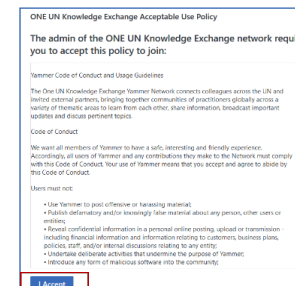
ONE UN Knowledge Exchange Acceptable Use Policy

The admin of the ONE UN Knowledge Exchange network requ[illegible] you to accept this policy to join:

Yammer Code of Conduct and Usage Guidelines

The One UN Knowledge Exchange Yammer Network connects colleagues across the UN and invited external partners, bringing together communities of practitioners globally across a variety of thematic areas to learn from each other, share information, broadcast important updates and discuss pertinent topics.

Code of Conduct

We want all members of Yammer to have a safe, interesting and friendly experience. Accordingly, all users of Yammer and any contributions they make to the Network must comply with this Code of Conduct. Your use of Yammer means that you accept and agree to abide by this Code of Conduct.

Users must not:

• Use Yammer to post offensive or harassing material;
• Publish defamatory and/or knowingly false material about any person, other users or entities;
• Reveal confidential information in a personal online posting, upload or transmission - including financial information and information relating to customers, business plans, policies, staff, and/or internal discussions relating to any entity;
• Undertake deliberate activities that undermine the purpose of Yammer;
• Introduce any form of malicious software into the community;

I Accept